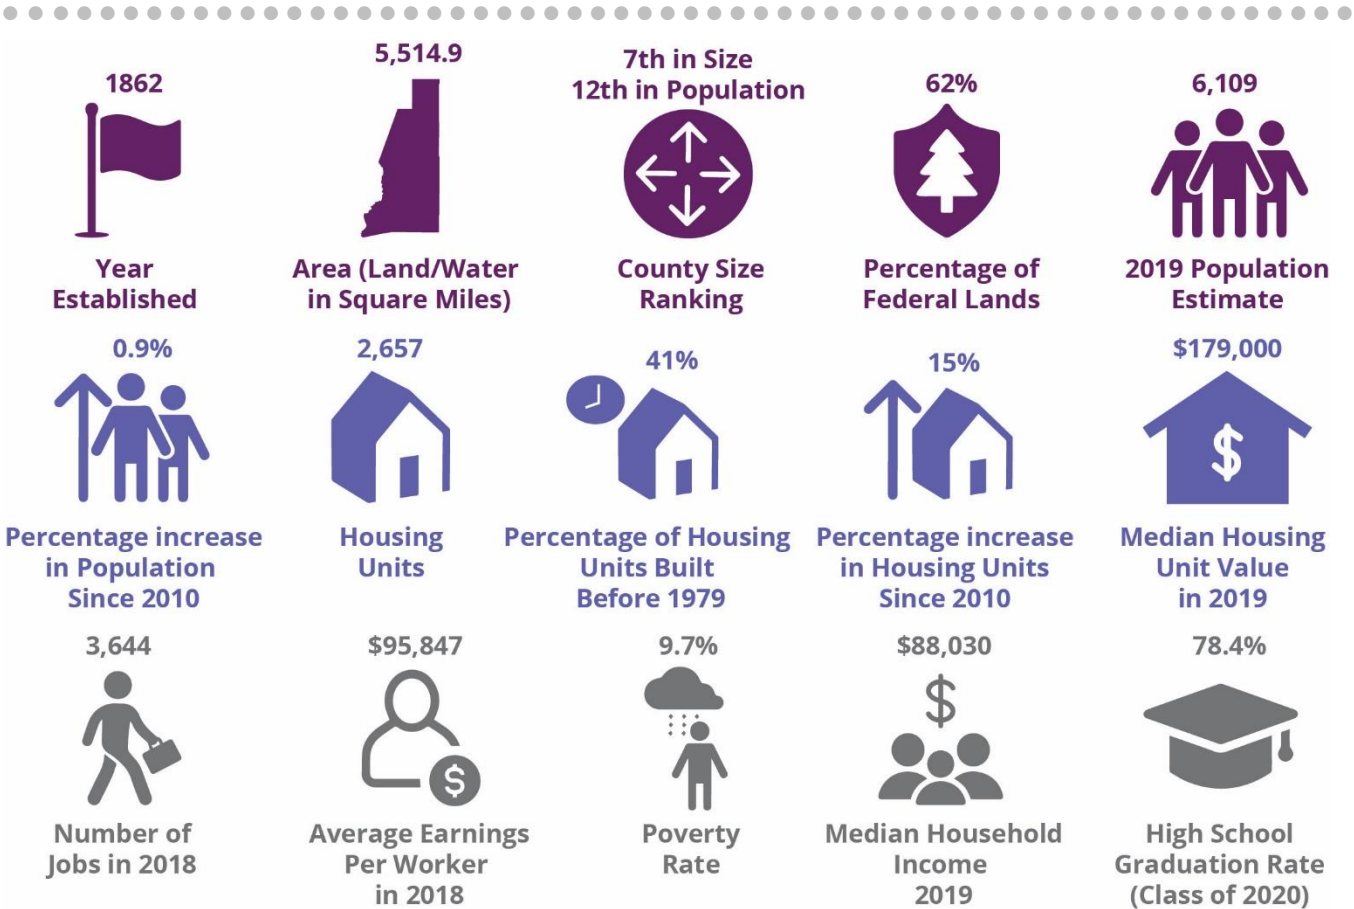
1862

Year Established

5,514.9

Area (Land/Water in Square Miles)

7th in Size
12th in Population

County Size Ranking

62%

Percentage of Federal Lands

6,109

2019 Population Estimate

0.9%

Percentage increase in Population Since 2010

2,657

Housing Units

41%

Percentage of Housing Units Built Before 1979

15%

Percentage increase in Housing Units Since 2010

$179,000

$

Median Housing Unit Value in 2019

3,644

Number of Jobs in 2018

$95,847

$

Average Earnings Per Worker in 2018

9.7%

Poverty Rate

$88,030

$

Median Household Income 2019

78.4%

High School Graduation Rate (Class of 2020)